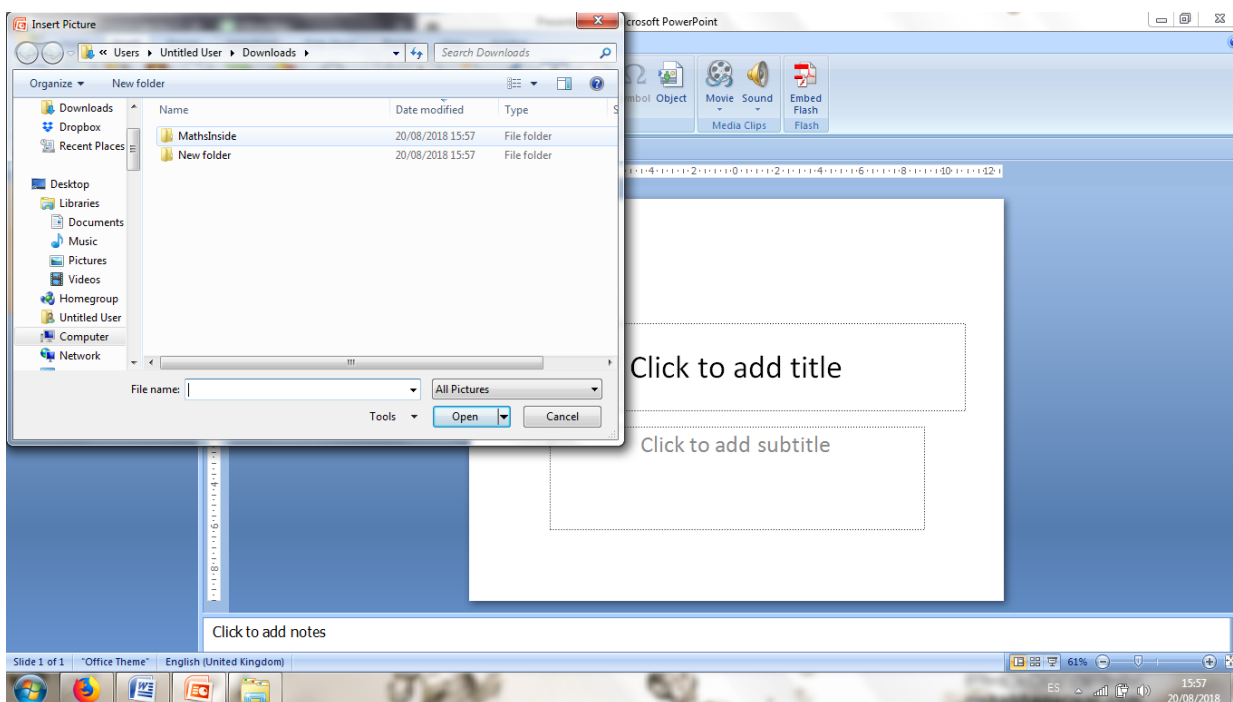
Insert Picture
« Users ▸ Untitled User ▸ Downloads ▸
Search Downloads
Organize ▾ New folder
Downloads
Dropbox
Recent Places
Desktop
Libraries
Documents
Music
Pictures
Videos
Homegroup
Untitled User
Computer
Network

| Name | Date modified | Type |
|---|---|---|
| MathsInside | 20/08/2018 15:57 | File folder |
| New folder | 20/08/2018 15:57 | File folder |

File name:
All Pictures
Tools ▾
Open
Cancel

crosoft PowerPoint
mbol Object
Movie Sound
Media Clips
Embed Flash
Flash

4 · 2 · 0 · 2 · 4 · 6 · 8 · 10 · 12

Click to add title
Click to add subtitle
Click to add notes

Slide 1 of 1 "Office Theme" English (United Kingdom)
61%
ES
15:57
20/08/2018